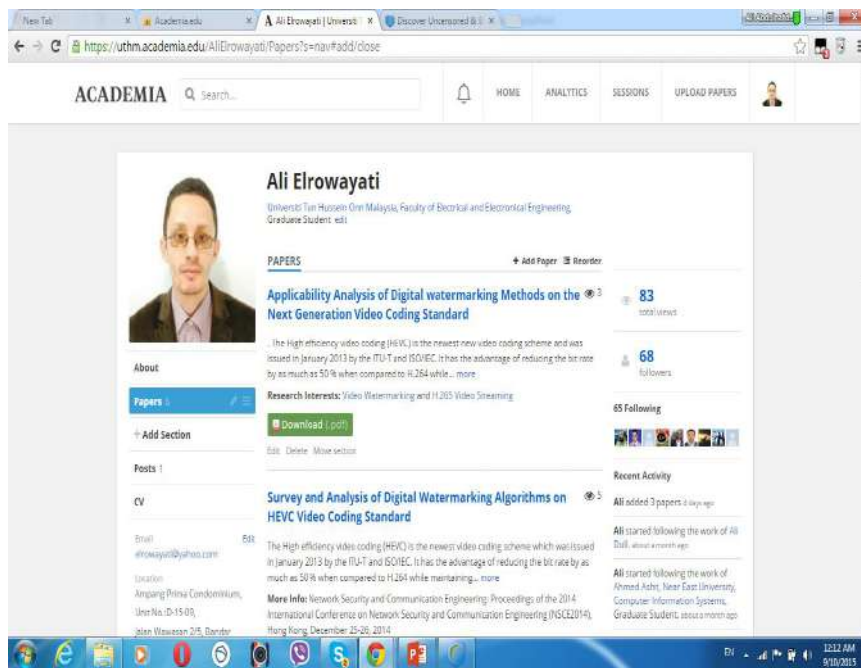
New Tab × Academia.edu × Ali Elrowayati | Universiti × Discover Uncensored & I ×

https://uthm.academia.edu/AliElrowayati/Papers?s=nav#add/close

ACADEMIA Search...

HOME ANALYTICS SESSIONS UPLOAD PAPERS

Ali Elrowayati

Universiti Tun Hussein Onn Malaysia, Faculty of Electrical and Electronical Engineering, Graduate Student edit

PAPERS

+ Add Paper Reorder

Applicability Analysis of Digital watermarking Methods on the Next Generation Video Coding Standard 3

. The High efficiency video coding (HEVC) is the newest new video coding scheme and was issued in January 2013 by the ITU-T and ISO/IEC. It has the advantage of reducing the bit rate by as much as 50 % when compared to H.264 while... more

Research Interests: Video Watermarking and H.265 Video Streaming

Download (.pdf)

Edit Delete Move section

Survey and Analysis of Digital Watermarking Algorithms on HEVC Video Coding Standard 5

The High efficiency video coding (HEVC) is the newest video coding scheme which was issued in January 2013 by the ITU-T and ISO/IEC. It has the advantage of reducing the bit rate by as much as 50 % when compared to H.264 while maintaining... more

More Info: Network Security and Communication Engineering: Proceedings of the 2014 International Conference on Network Security and Communication Engineering (NSCE2014), Hong Kong, December 25-26, 2014

About

Papers 6

+ Add Section

Posts 1

CV

Email Edit
elrowayati@yahoo.com

Location
Ampang Prima Condominium, Unit No.:D-15-09, Jalan Wawasan 2/5, Bandar

83
total views

68
followers

65 Following

Recent Activity

Ali added 3 papers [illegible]

Ali started following the work of Ali Dull. about a month ago

Ali started following the work of Ahmed Ashti, Near East University, Computer Information Systems, Graduate Student. about a month ago

12:12 AM
9/10/2015